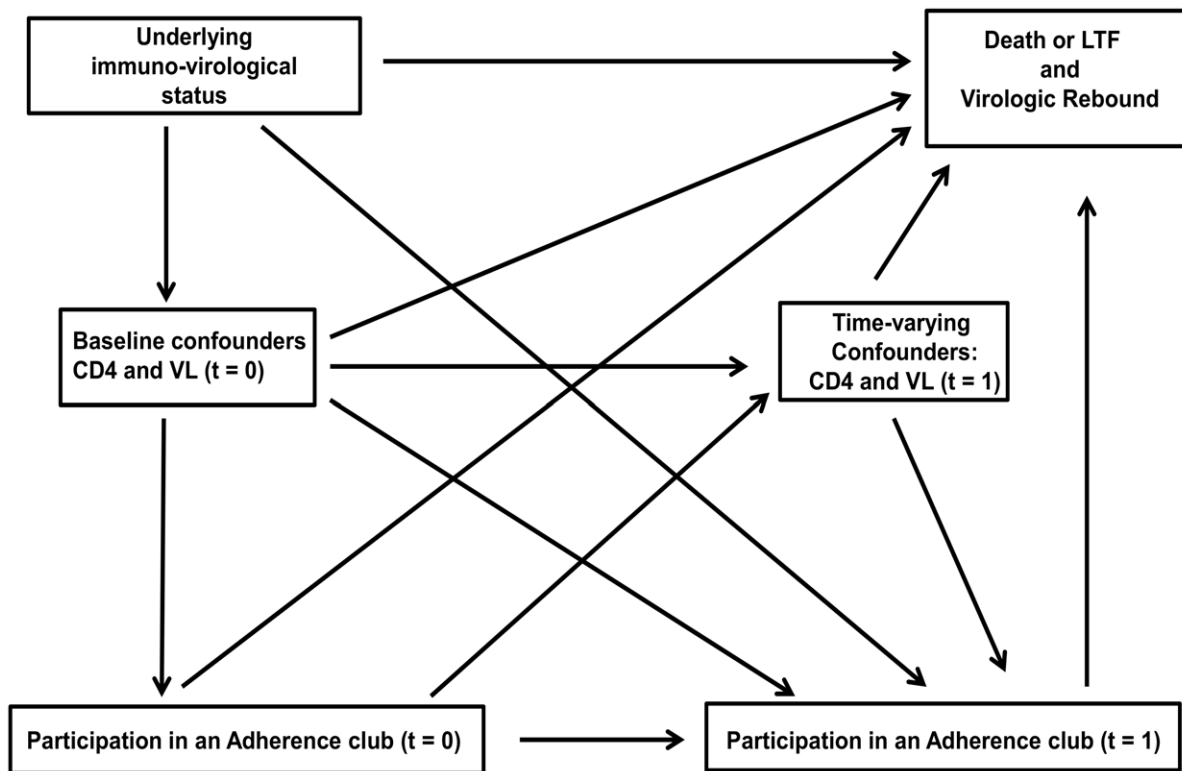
Underlying immuno-virological status

Death or LTF and Virologic Rebound

Baseline confounders CD4 and VL (t = 0)

Time-varying Confounders: CD4 and VL (t = 1)

Participation in an Adherence club (t = 0)

Participation in an Adherence club (t = 1)